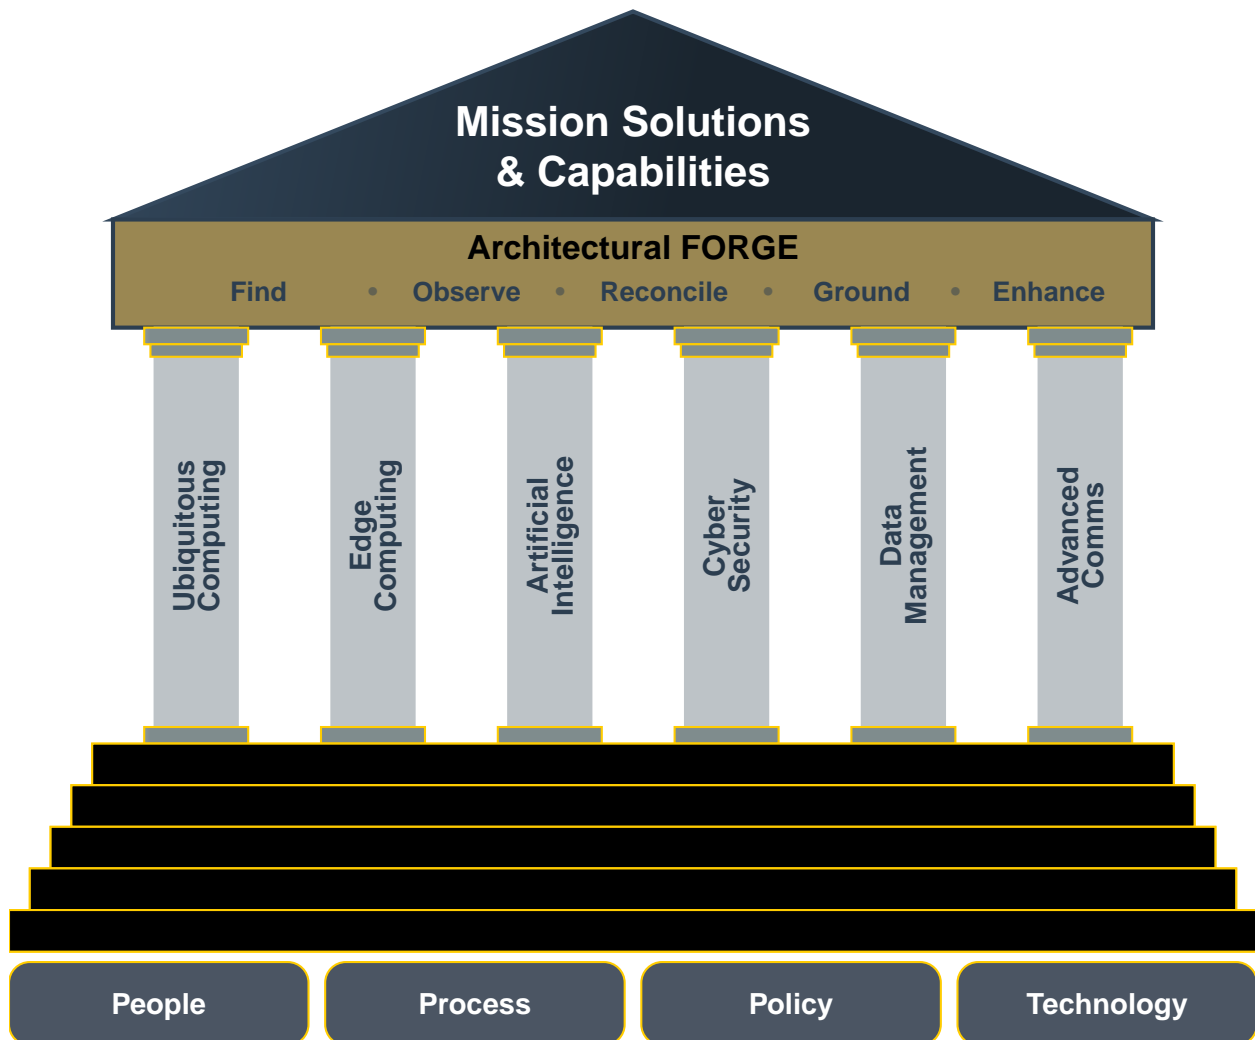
Mission Solutions & Capabilities

Architectural FORGE

Find • Observe • Reconcile • Ground • Enhance

Ubiquitous Computing

Edge Computing

Artificial Intelligence

Cyber Security

Data Management

Advanced Comms

People

Process

Policy

Technology